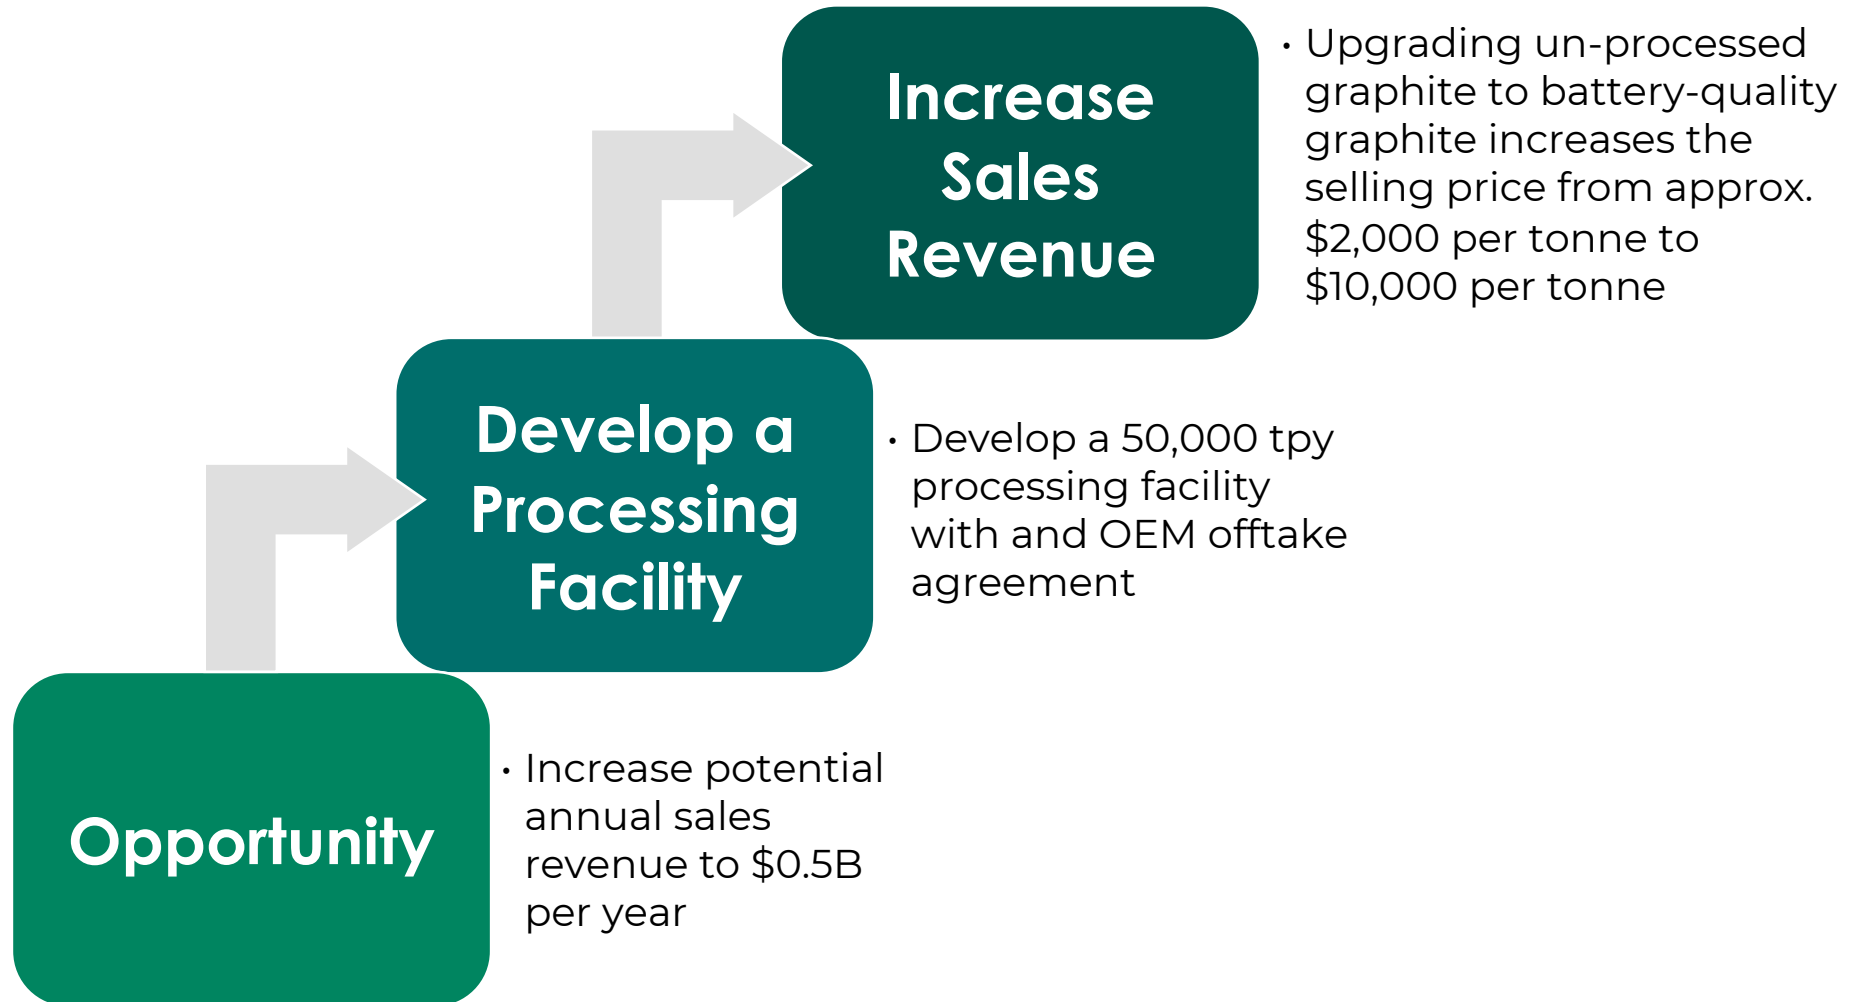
Increase Sales Revenue

• Upgrading un-processed graphite to battery-quality graphite increases the selling price from approx. \$2,000 per tonne to \$10,000 per tonne

Develop a Processing Facility

• Develop a 50,000 tpy processing facility with and OEM offtake agreement

Opportunity

• Increase potential annual sales revenue to \$0.5B per year